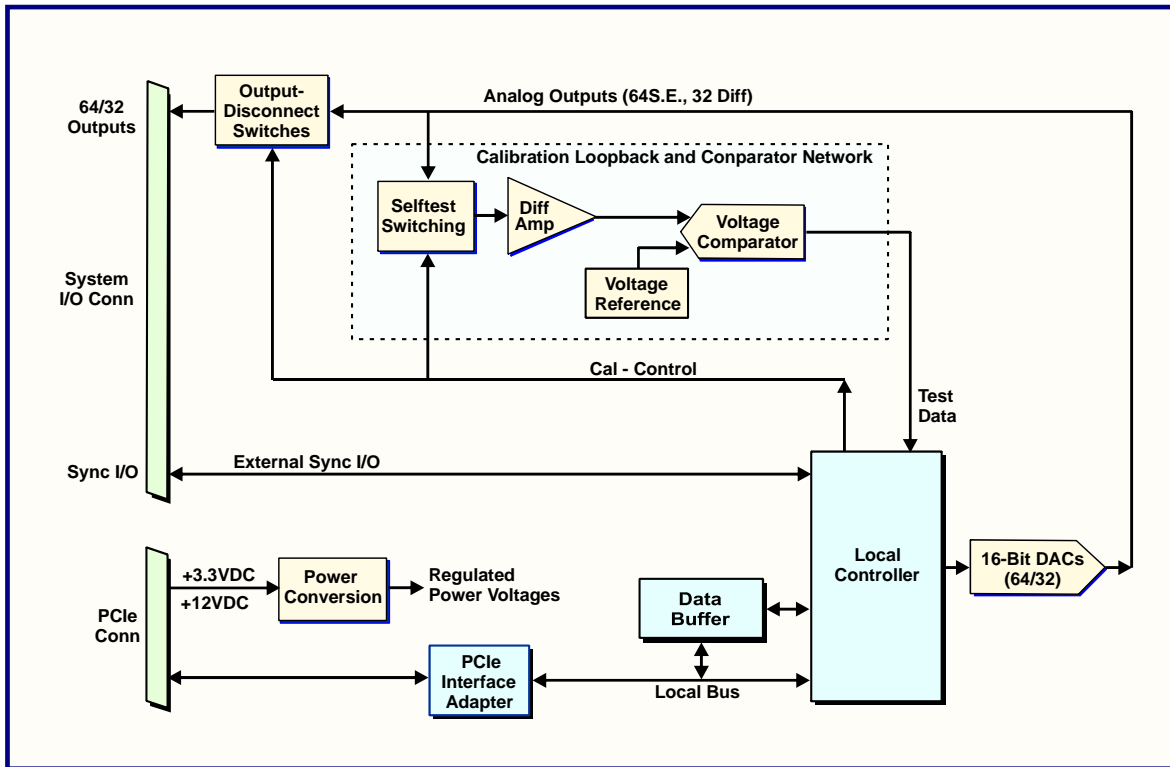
64/32 Outputs

Output-Disconnect Switches

Analog Outputs (64S.E., 32 Diff)

Calibration Loopback and Conparator Network

Selftest Switching

Diff Amp

Voltage Comparator

Voltage Reference

System I/O Conn

Cal - Control

Test Data

Sync I/O

External Sync I/O

Local Controller

16-Bit DACs (64/32)

PCIe Conn

+3.3VDC

+12VDC

Power Conversion

Regulated Power Voltages

Data Buffer

PCIe Interface Adapter

Local Bus